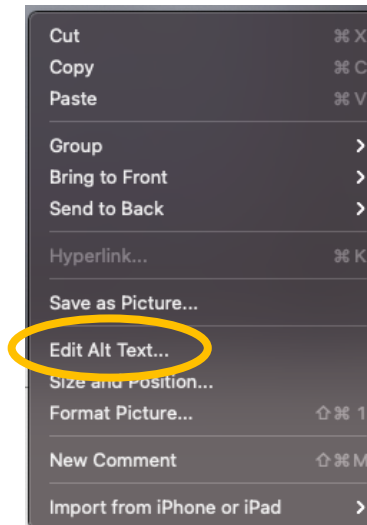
Cut ⌘X
Copy ⌘C
Paste ⌘V

Group >
Bring to Front >
Send to Back >

Hyperlink... ⌘K

Save as Picture...

Edit Alt Text...
Size and Position...
Format Picture... ⇧⌘1

New Comment ⇧⌘M

Import from iPhone or iPad >